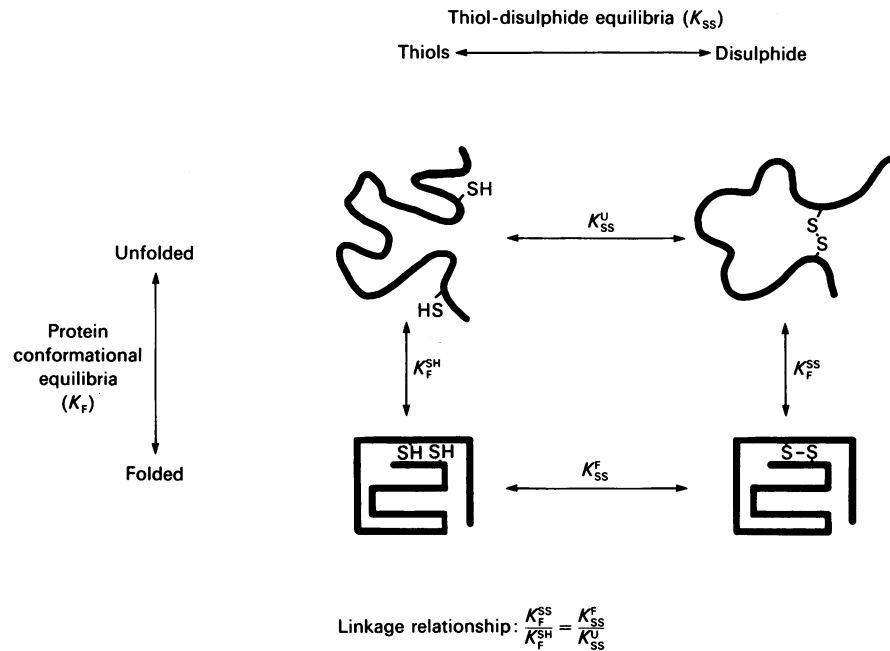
Thiol-disulphide equilibria ($K_{SS}$)

Thiols Disulphide

SH

HS

$K_{SS}^{U}$

S S

Unfolded

Protein conformational equilibria ($K_F$)

Folded

$K_F^{SH}$

$K_F^{SS}$

SH SH

$K_{SS}^{F}$

S-S

Linkage relationship: $\frac{K_F^{SS}}{K_F^{SH}} = \frac{K_{SS}^{F}}{K_{SS}^{U}}$